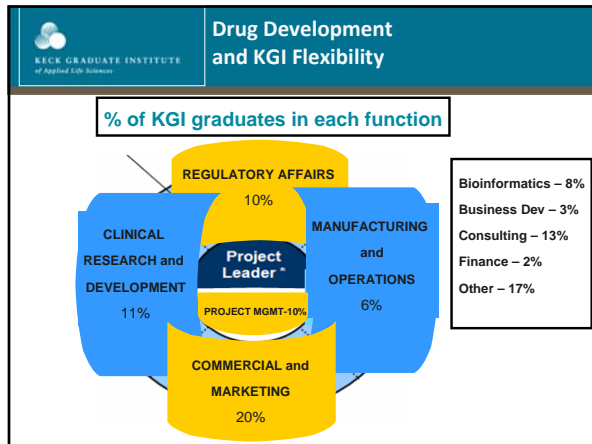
KECK GRADUATE INSTITUTE
of Applied Life Sciences

Drug Development and KGI Flexibility

% of KGI graduates in each function

REGULATORY AFFAIRS
10%

CLINICAL RESEARCH and DEVELOPMENT
11%

Project Leader *

PROJECT MGMT-10%

MANUFACTURING and OPERATIONS
6%

COMMERCIAL and MARKETING
20%

Bioinformatics – 8%
Business Dev – 3%
Consulting – 13%
Finance – 2%
Other – 17%